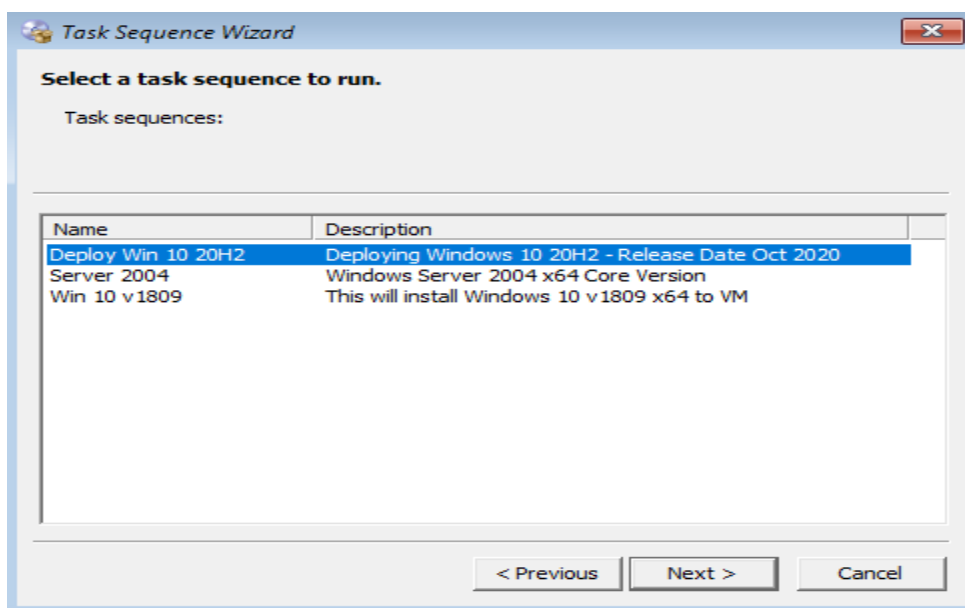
Task Sequence Wizard

Select a task sequence to run.

Task sequences:

| Name | Description |
|---|---|
| Deploy Win 10 20H2 | Deploying Windows 10 20H2 - Release Date Oct 2020 |
| Server 2004 | Windows Server 2004 x64 Core Version |
| Win 10 v1809 | This will install Windows 10 v1809 x64 to VM |

< Previous
Next >
Cancel